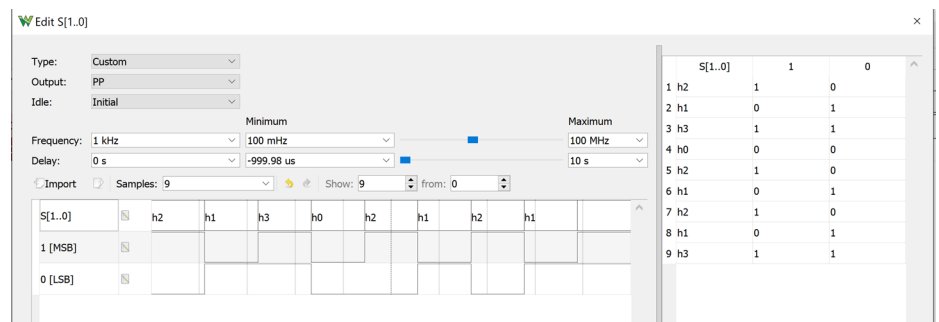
Edit S[1..0]

×

Type: Custom
Output: PP
Idle: Initial

Minimum
Maximum
Frequency: 1 kHz
100 mHz
100 MHz
Delay: 0 s
-999.98 us
10 s

Import
Samples: 9
Show: 9
from: 0

S[1..0]
h2
h1
h3
h0
h2
h1
h2
h1

1 [MSB]

0 [LSB]

| | S[1..0] | 1 | 0 |
|---|---|---|---|
| 1 | h2 | 1 | 0 |
| 2 | h1 | 0 | 1 |
| 3 | h3 | 1 | 1 |
| 4 | h0 | 0 | 0 |
| 5 | h2 | 1 | 0 |
| 6 | h1 | 0 | 1 |
| 7 | h2 | 1 | 0 |
| 8 | h1 | 0 | 1 |
| 9 | h3 | 1 | 1 |